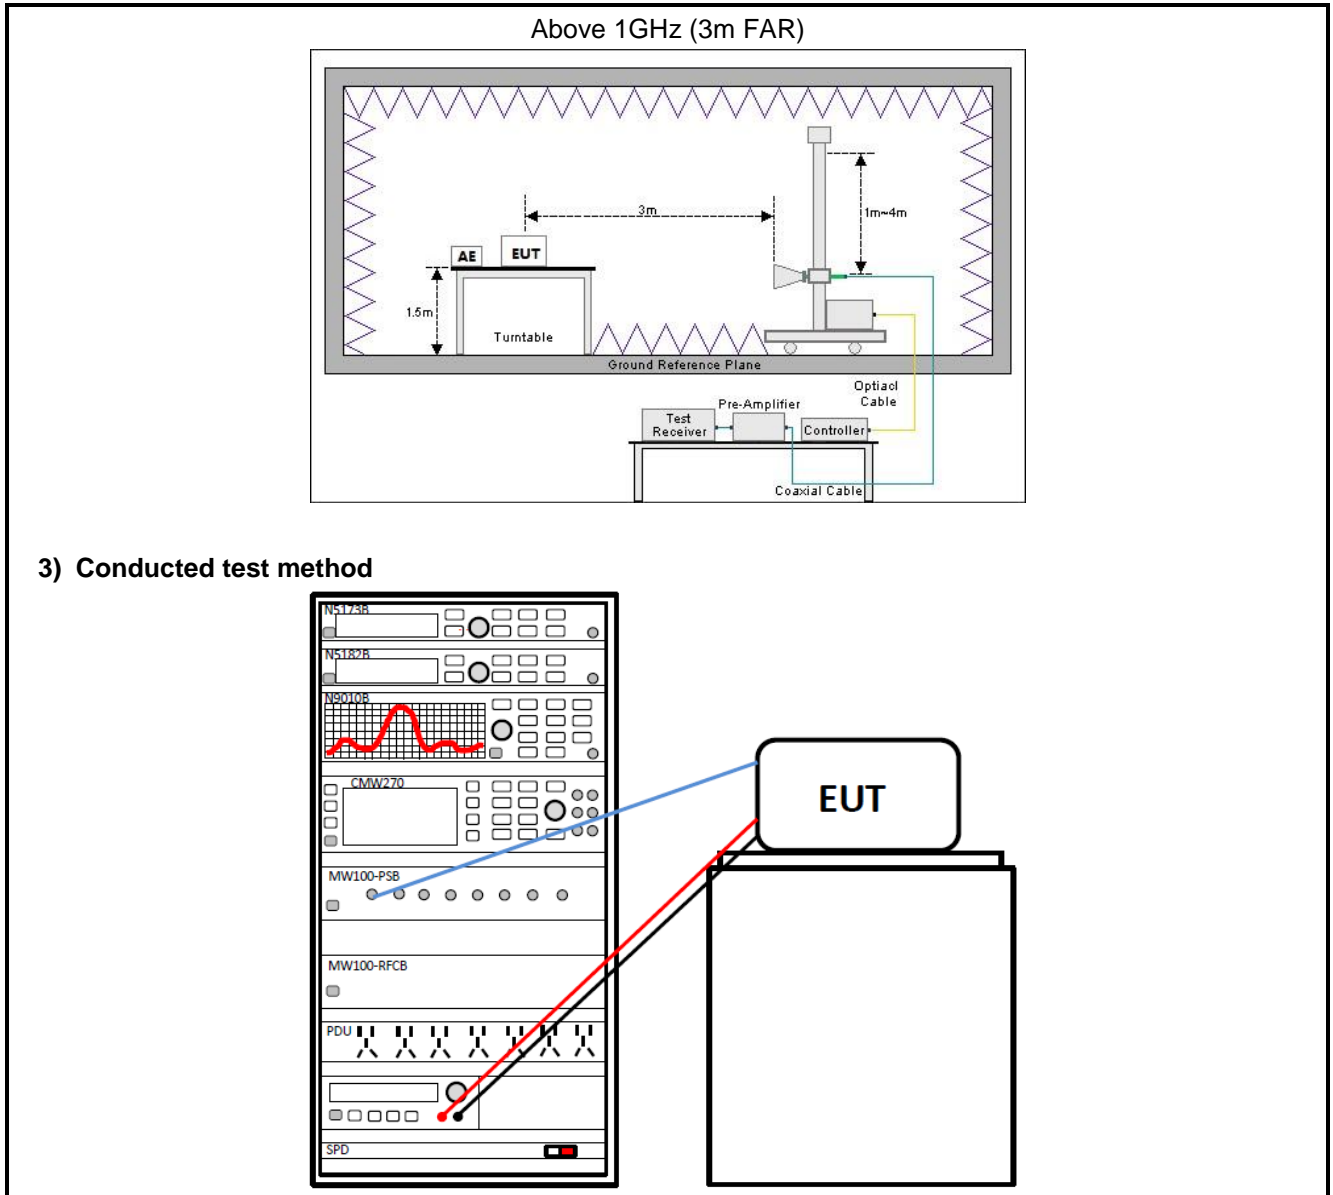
Above 1GHz (3m FAR)

3m

1m~4m

AE

EUT

1.5m

Turntable

Ground Reference Plane

Optiacl Cable

Pre-Amplifier

Test Receiver

Controller

Coaxial Cable

3) Conducted test method

N5173B

N5182B

N9010B

CMW270

MW100-PSB

MW100-RFCB

PDU

SPD

EUT